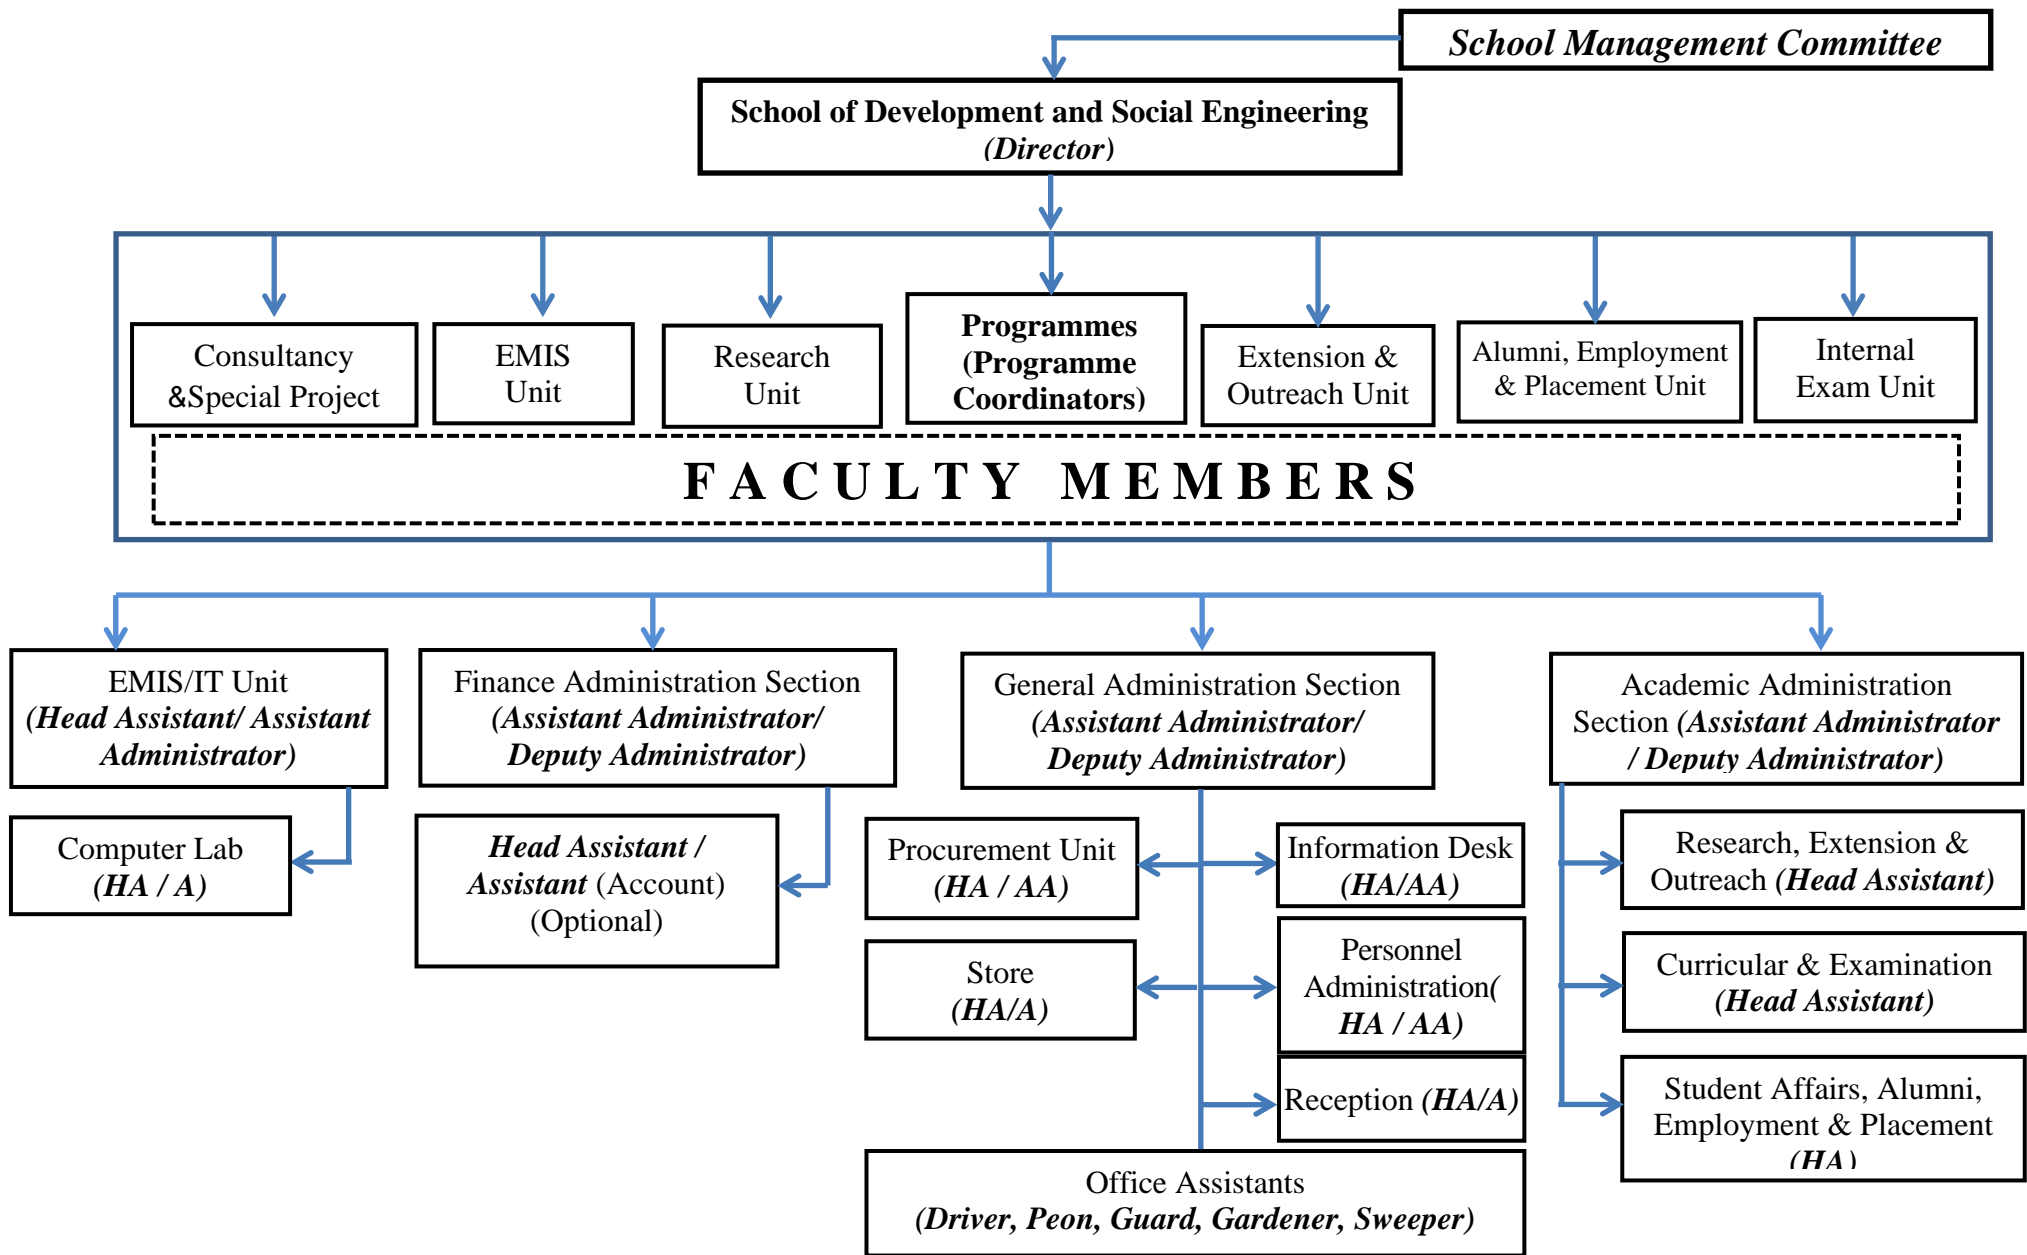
School Management Committee

School of Development and Social Engineering (Director)

Consultancy &Special Project

EMIS Unit

Research Unit

Programmes (Programme Coordinators)

Extension & Outreach Unit

Alumni, Employment & Placement Unit

Internal Exam Unit

FACULTY MEMBERS

EMIS/IT Unit (Head Assistant/ Assistant Administrator)

Computer Lab (HA / A)

Finance Administration Section (Assistant Administrator/ Deputy Administrator)

Head Assistant / Assistant (Account) (Optional)

General Administration Section (Assistant Administrator/ Deputy Administrator)

Procurement Unit (HA / AA)

Information Desk (HA/AA)

Store (HA/A)

Personnel Administration( HA / AA)

Reception (HA/A)

Office Assistants (Driver, Peon, Guard, Gardener, Sweeper)

Academic Administration Section (Assistant Administrator / Deputy Administrator)

Research, Extension & Outreach (Head Assistant)

Curricular & Examination (Head Assistant)

Student Affairs, Alumni, Employment & Placement (HA)